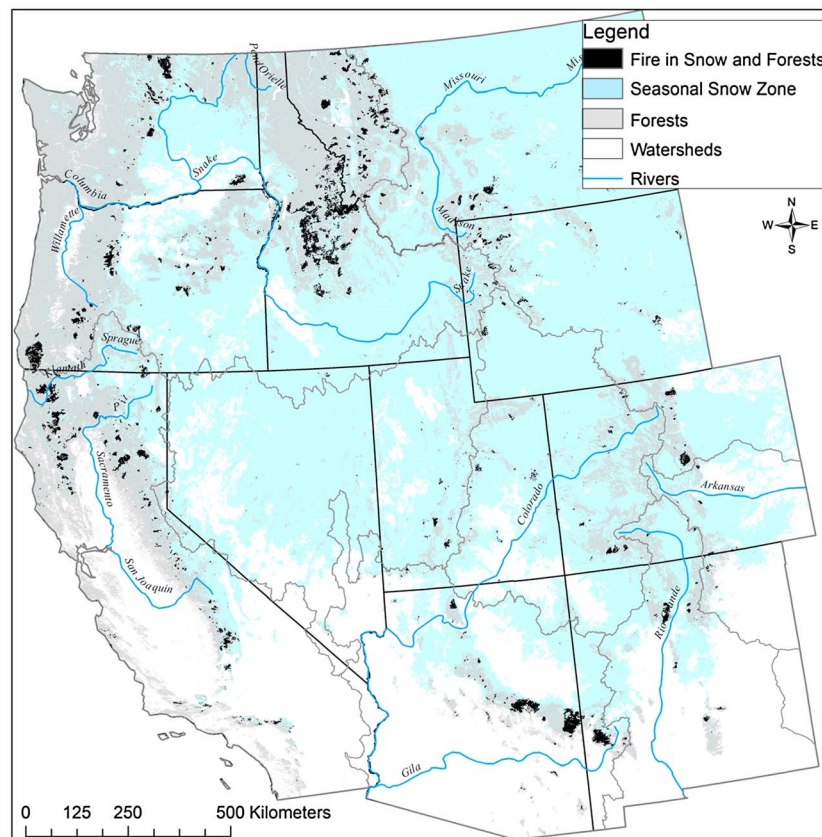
Legend
Fire in Snow and Forests
Seasonal Snow Zone
Forests
Watersheds
Rivers

N
W E
S

Pend Oreille
Missouri
Mi
Snake
Columbia
Willamette
Madison
Snake
Sprague
Klamath
Pit
Sacramento
San Joaquin
Colorado
Arkansas
Rio Grande
Gila

0 125 250 500 Kilometers